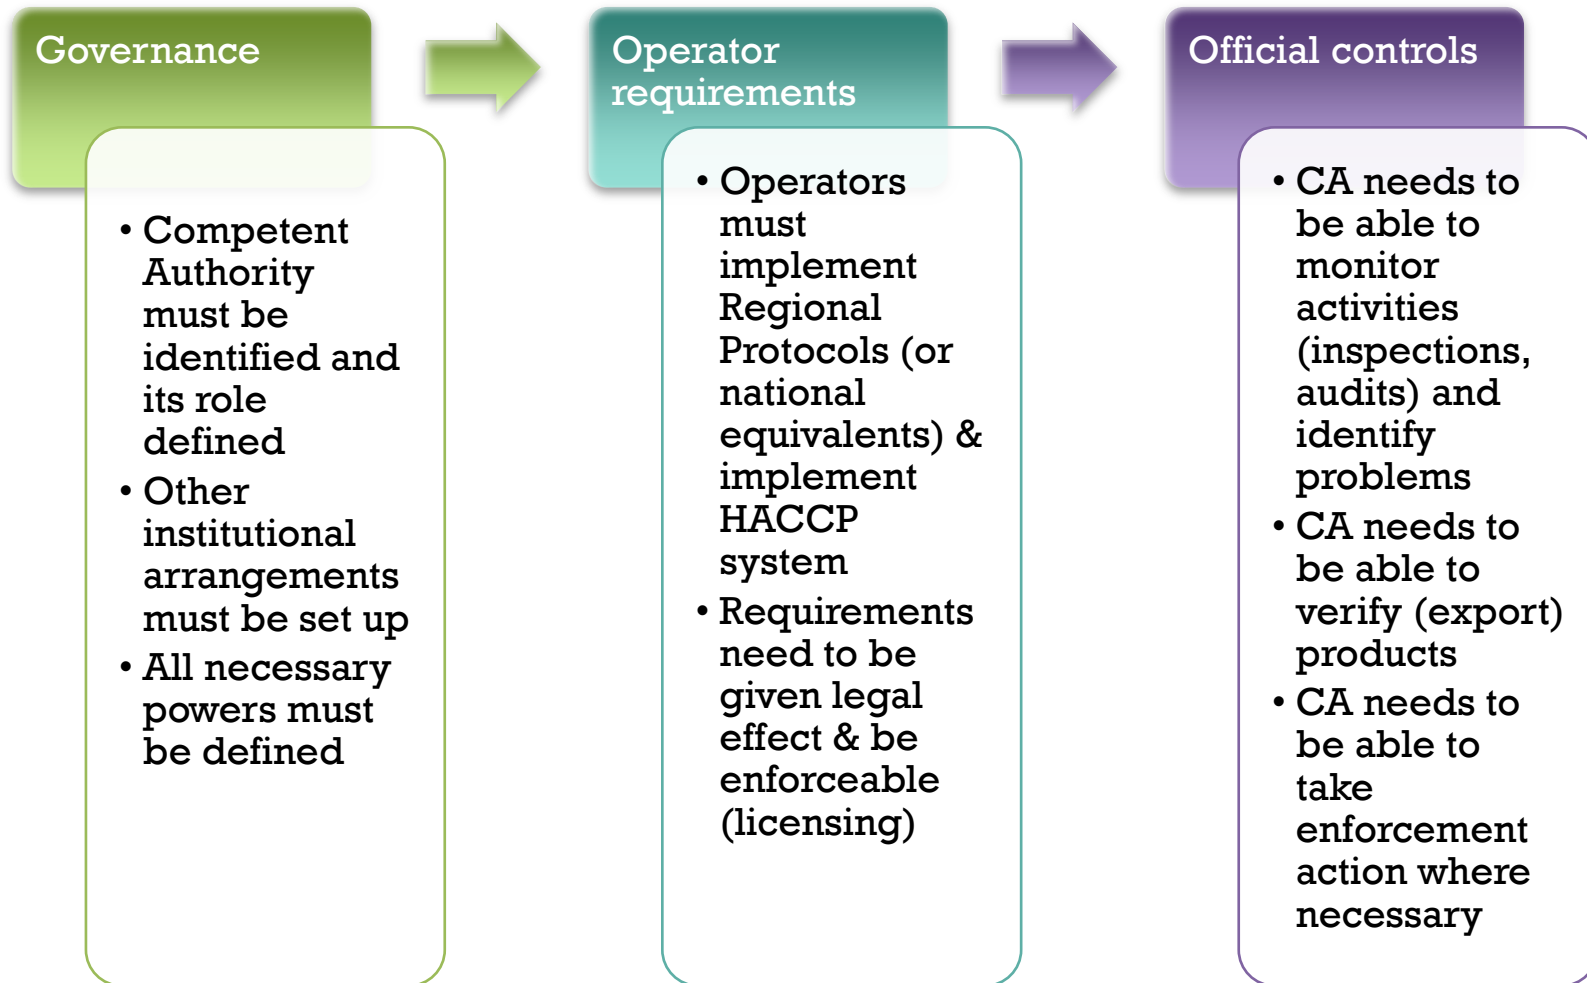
Governance

• Competent Authority must be identified and its role defined
• Other institutional arrangements must be set up
• All necessary powers must be defined

Operator requirements

• Operators must implement Regional Protocols (or national equivalents) & implement HACCP system
• Requirements need to be given legal effect & be enforceable (licensing)

Official controls

• CA needs to be able to monitor activities (inspections, audits) and identify problems
• CA needs to be able to verify (export) products
• CA needs to be able to take enforcement action where necessary